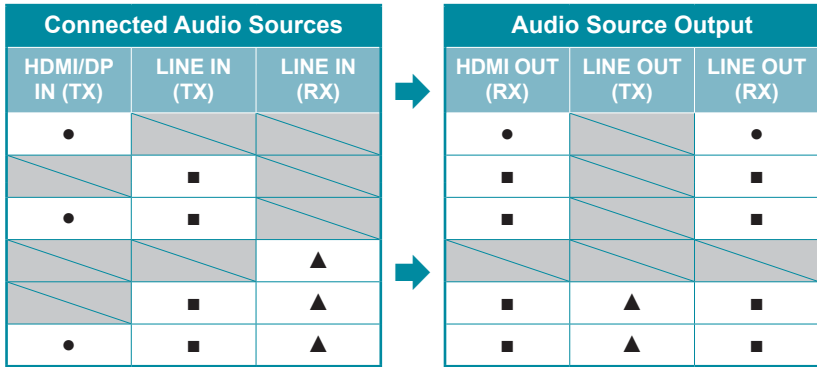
| Connected Audio Sources | | |
|---|---|---|
| HDMI/DP IN (TX) | LINE IN (TX) | LINE IN (RX) |
| ● | | |
| | ■ | |
| ● | ■ | |
| | | ▲ |
| | ■ | ▲ |
| ● | ■ | ▲ |

| Audio Source Output | | |
|---|---|---|
| HDMI OUT (RX) | LINE OUT (TX) | LINE OUT (RX) |
| ● | | ● |
| ■ | | ■ |
| ■ | | ■ |
| | | |
| ■ | ▲ | ■ |
| ■ | ▲ | ■ |